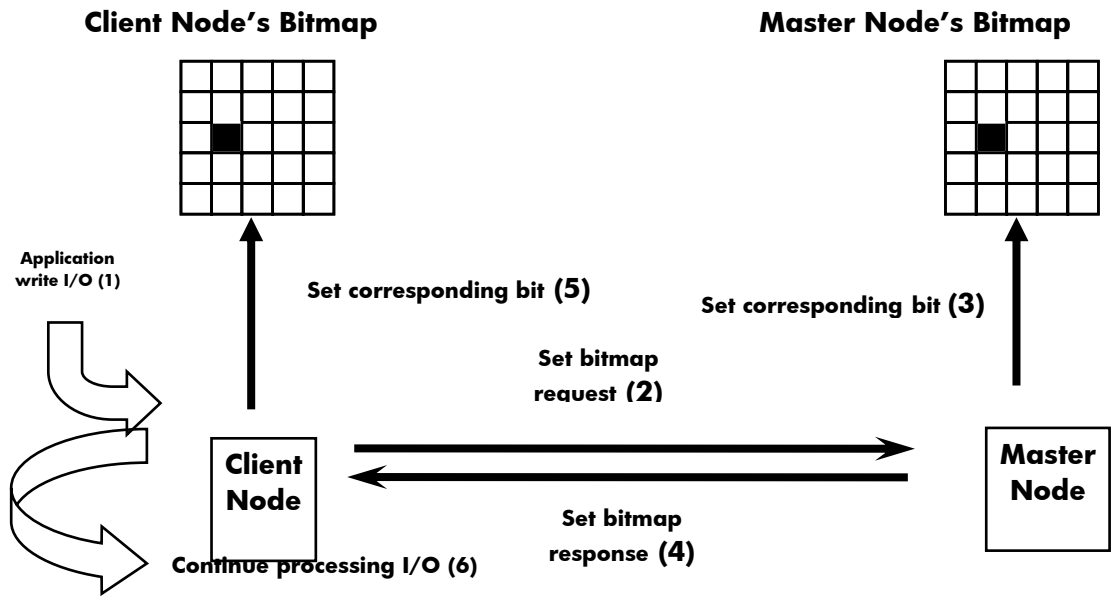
Client Node's Bitmap

Master Node's Bitmap

Application write I/O (1)

Set corresponding bit (5)

Set corresponding bit (3)

Set bitmap request (2)

Client Node

Master Node

Set bitmap response (4)

Continue processing I/O (6)